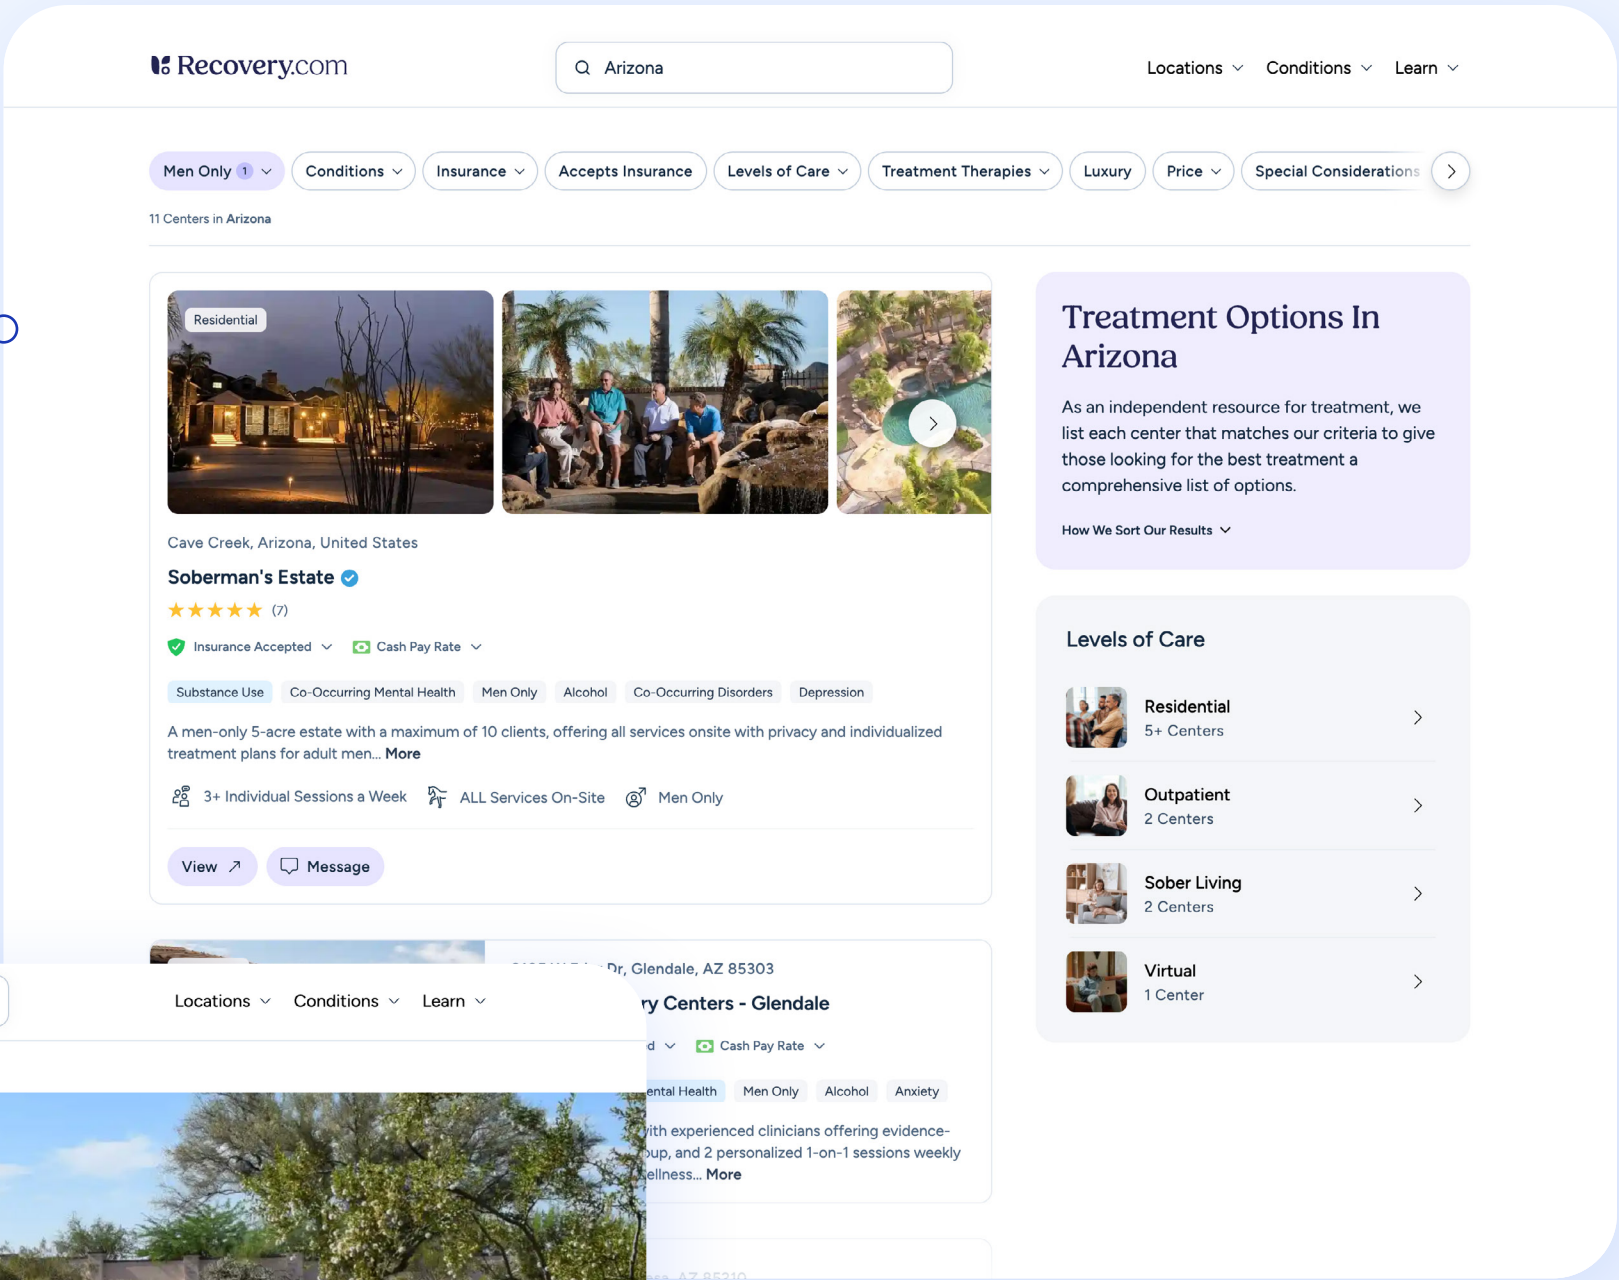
Recovery.com

Arizona

Locations Conditions Learn

Men Only 1 Conditions Insurance Accepts Insurance Levels of Care Treatment Therapies Luxury Price Special Considerations

11 Centers in Arizona

Residential

Cave Creek, Arizona, United States

Soberman's Estate

(7)

Insurance Accepted Cash Pay Rate

Substance Use Co-Occurring Mental Health Men Only Alcohol Co-Occurring Disorders Depression

A men-only 5-acre estate with a maximum of 10 clients, offering all services onsite with privacy and individualized treatment plans for adult men... More

3+ Individual Sessions a Week ALL Services On-Site Men Only

View Message

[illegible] Dr, Glendale, AZ 85303

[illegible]ry Centers - Glendale

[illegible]d Cash Pay Rate

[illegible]ental Health Men Only Alcohol Anxiety

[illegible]ith experienced clinicians offering evidence-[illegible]oup, and 2 personalized 1-on-1 sessions weekly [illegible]ellness... More

Locations Conditions Learn

Treatment Options In Arizona

As an independent resource for treatment, we list each center that matches our criteria to give those looking for the best treatment a comprehensive list of options.

How We Sort Our Results

Levels of Care

Residential
5+ Centers

Outpatient
2 Centers

Sober Living
2 Centers

Virtual
1 Center